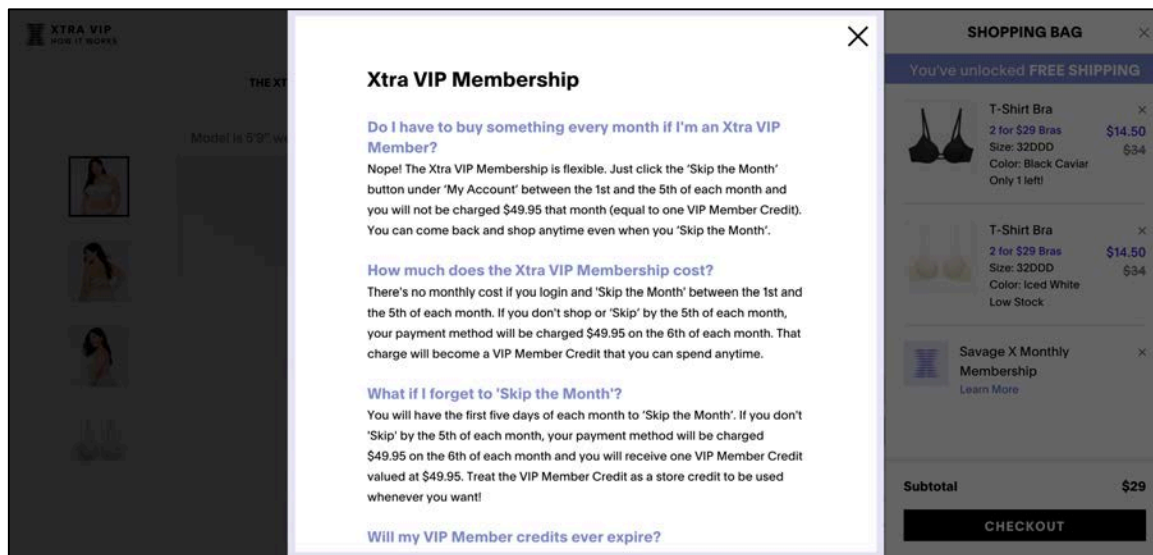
XTRA VIP
HOW IT WORKS

THE XT

Model is 5'9" wa

×

Xtra VIP Membership

Do I have to buy something every month if I'm an Xtra VIP Member?
Nope! The Xtra VIP Membership is flexible. Just click the 'Skip the Month' button under 'My Account' between the 1st and the 5th of each month and you will not be charged $49.95 that month (equal to one VIP Member Credit). You can come back and shop anytime even when you 'Skip the Month'.

How much does the Xtra VIP Membership cost?
There's no monthly cost if you login and 'Skip the Month' between the 1st and the 5th of each month. If you don't shop or 'Skip' by the 5th of each month, your payment method will be charged $49.95 on the 6th of each month. That charge will become a VIP Member Credit that you can spend anytime.

What if I forget to 'Skip the Month'?
You will have the first five days of each month to 'Skip the Month'. If you don't 'Skip' by the 5th of each month, your payment method will be charged $49.95 on the 6th of each month and you will receive one VIP Member Credit valued at $49.95. Treat the VIP Member Credit as a store credit to be used whenever you want!

Will my VIP Member credits ever expire?

SHOPPING BAG ×

You've unlocked FREE SHIPPING

T-Shirt Bra ×
2 for $29 Bras $14.50
Size: 32DDD $34
Color: Black Caviar
Only 1 left!

T-Shirt Bra ×
2 for $29 Bras $14.50
Size: 32DDD $34
Color: Iced White
Low Stock

Savage X Monthly Membership ×
Learn More

Subtotal $29

CHECKOUT